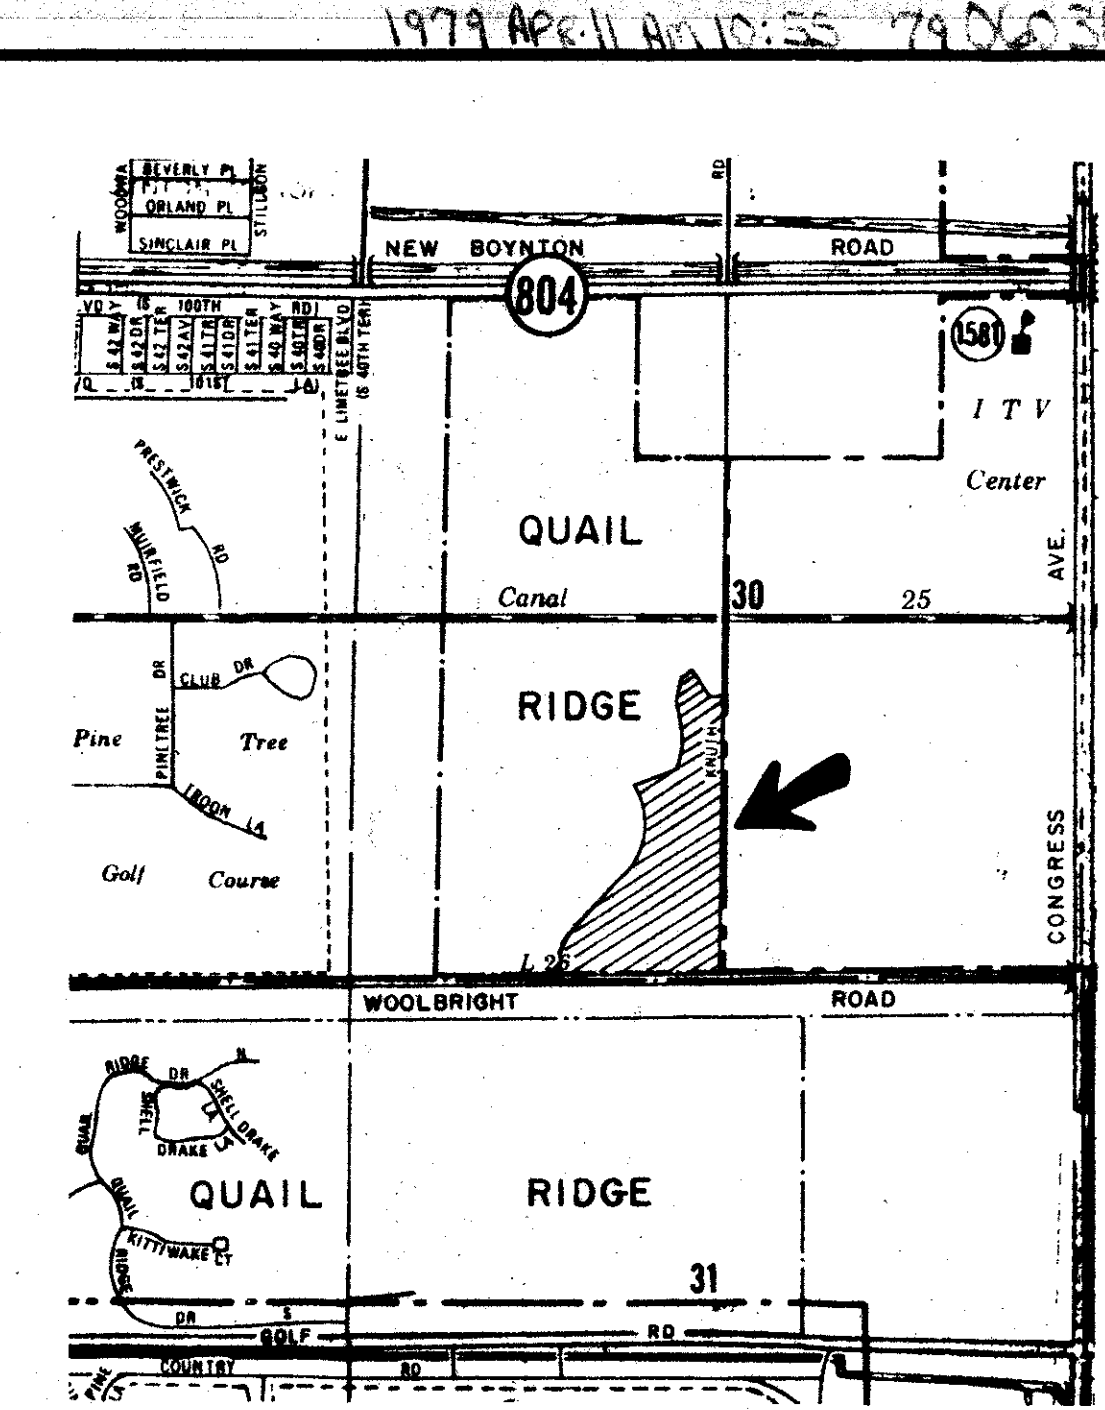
1979 APR 11 AM 10:55 79 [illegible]

BEVERLY PL
ORLAND PL
SINCLAIR PL
WOODMA
STILLSON
RD
NEW BOYNTON ROAD
804
VD
S 42 WAY
S 42 DR
S 42 TER
S 42 AV
S 41 TR
S 41 DR
S 41 TER
S 40 WAY
S 40 TR
S 40 DR
100TH
RD
101ST
E LIMETREE BLVD
S 40TH TER
1581
I T V
Center
PRESTWICK
RD
MUIRFIELD
RD
QUAIL
Canal
30
25
AVE.
CLUB DR
DR
RIDGE
Pine
PINETREE
Tree
LOON LA
KNUTH
Golf
Course
CONGRESS
L 26
WOOLBRIGHT
ROAD
RIDGE DR
N
SHELL
LA
SHELL DRAKE
DRAKE LA
QUAIL
QUAIL
RIDGE
KITTIWAKE CT
RIDGE
31
DR
S
GOLF
RD
COUNTRY
80
PINE
LA